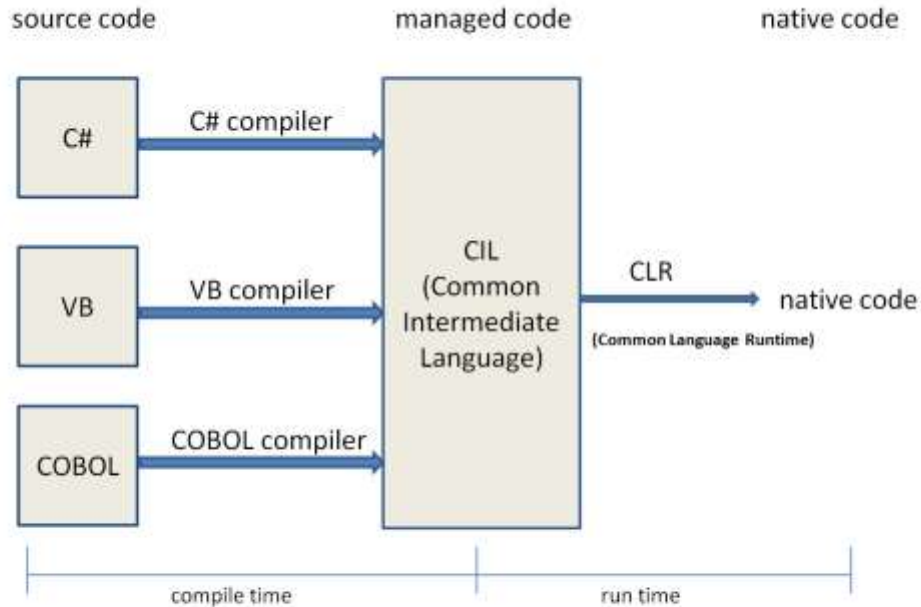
source code

managed code

native code

C#

C# compiler

VB

VB compiler

COBOL

COBOL compiler

CIL (Common Intermediate Language)

CLR

(Common Language Runtime)

native code

compile time

run time